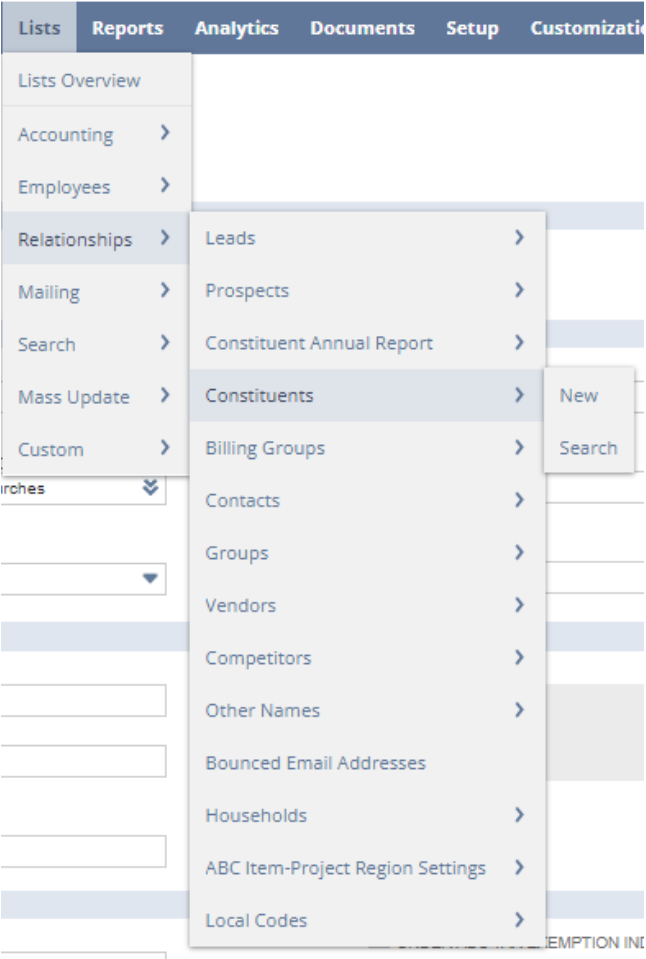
Lists Reports Analytics Documents Setup Customizati

Lists Overview
Accounting
Employees
Relationships
Mailing
Search
Mass Update
Custom

Leads
Prospects
Constituent Annual Report
Constituents
Billing Groups
Contacts
Groups
Vendors
Competitors
Other Names
Bounced Email Addresses
Households
ABC Item-Project Region Settings
Local Codes

New
Search

rches

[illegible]EMPTION IN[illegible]